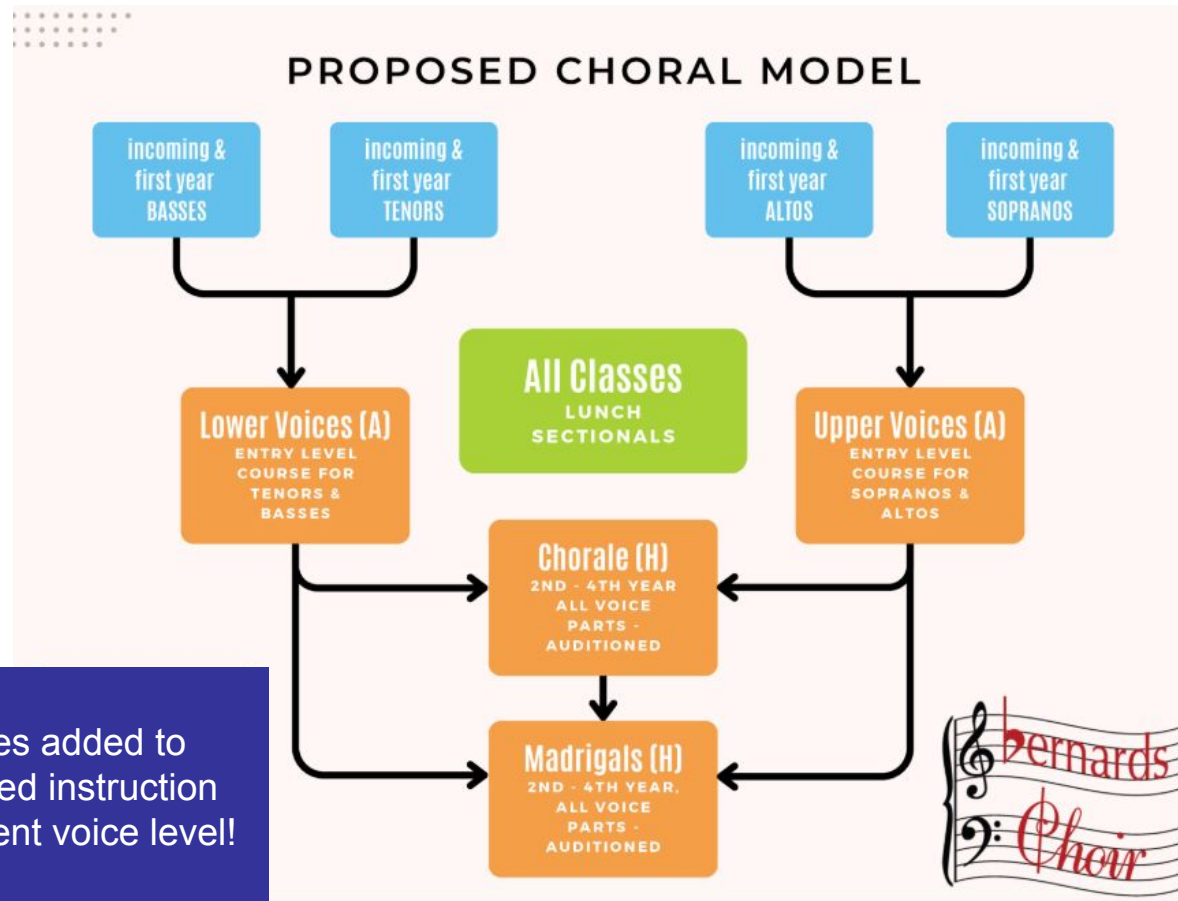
PROPOSED CHORAL MODEL

incoming & first year BASSES

incoming & first year TENORS

incoming & first year ALTOS

incoming & first year SOPRANOS

All Classes
LUNCH SECTIONALS

Lower Voices (A)
ENTRY LEVEL COURSE FOR TENORS & BASSES

Upper Voices (A)
ENTRY LEVEL COURSE FOR SOPRANOS & ALTOS

Chorale (H)
2ND - 4TH YEAR ALL VOICE PARTS - AUDITIONED

Madrigals (H)
2ND - 4TH YEAR, ALL VOICE PARTS - AUDITIONED

es added to
ed instruction
ent voice level!

Bernards Choir